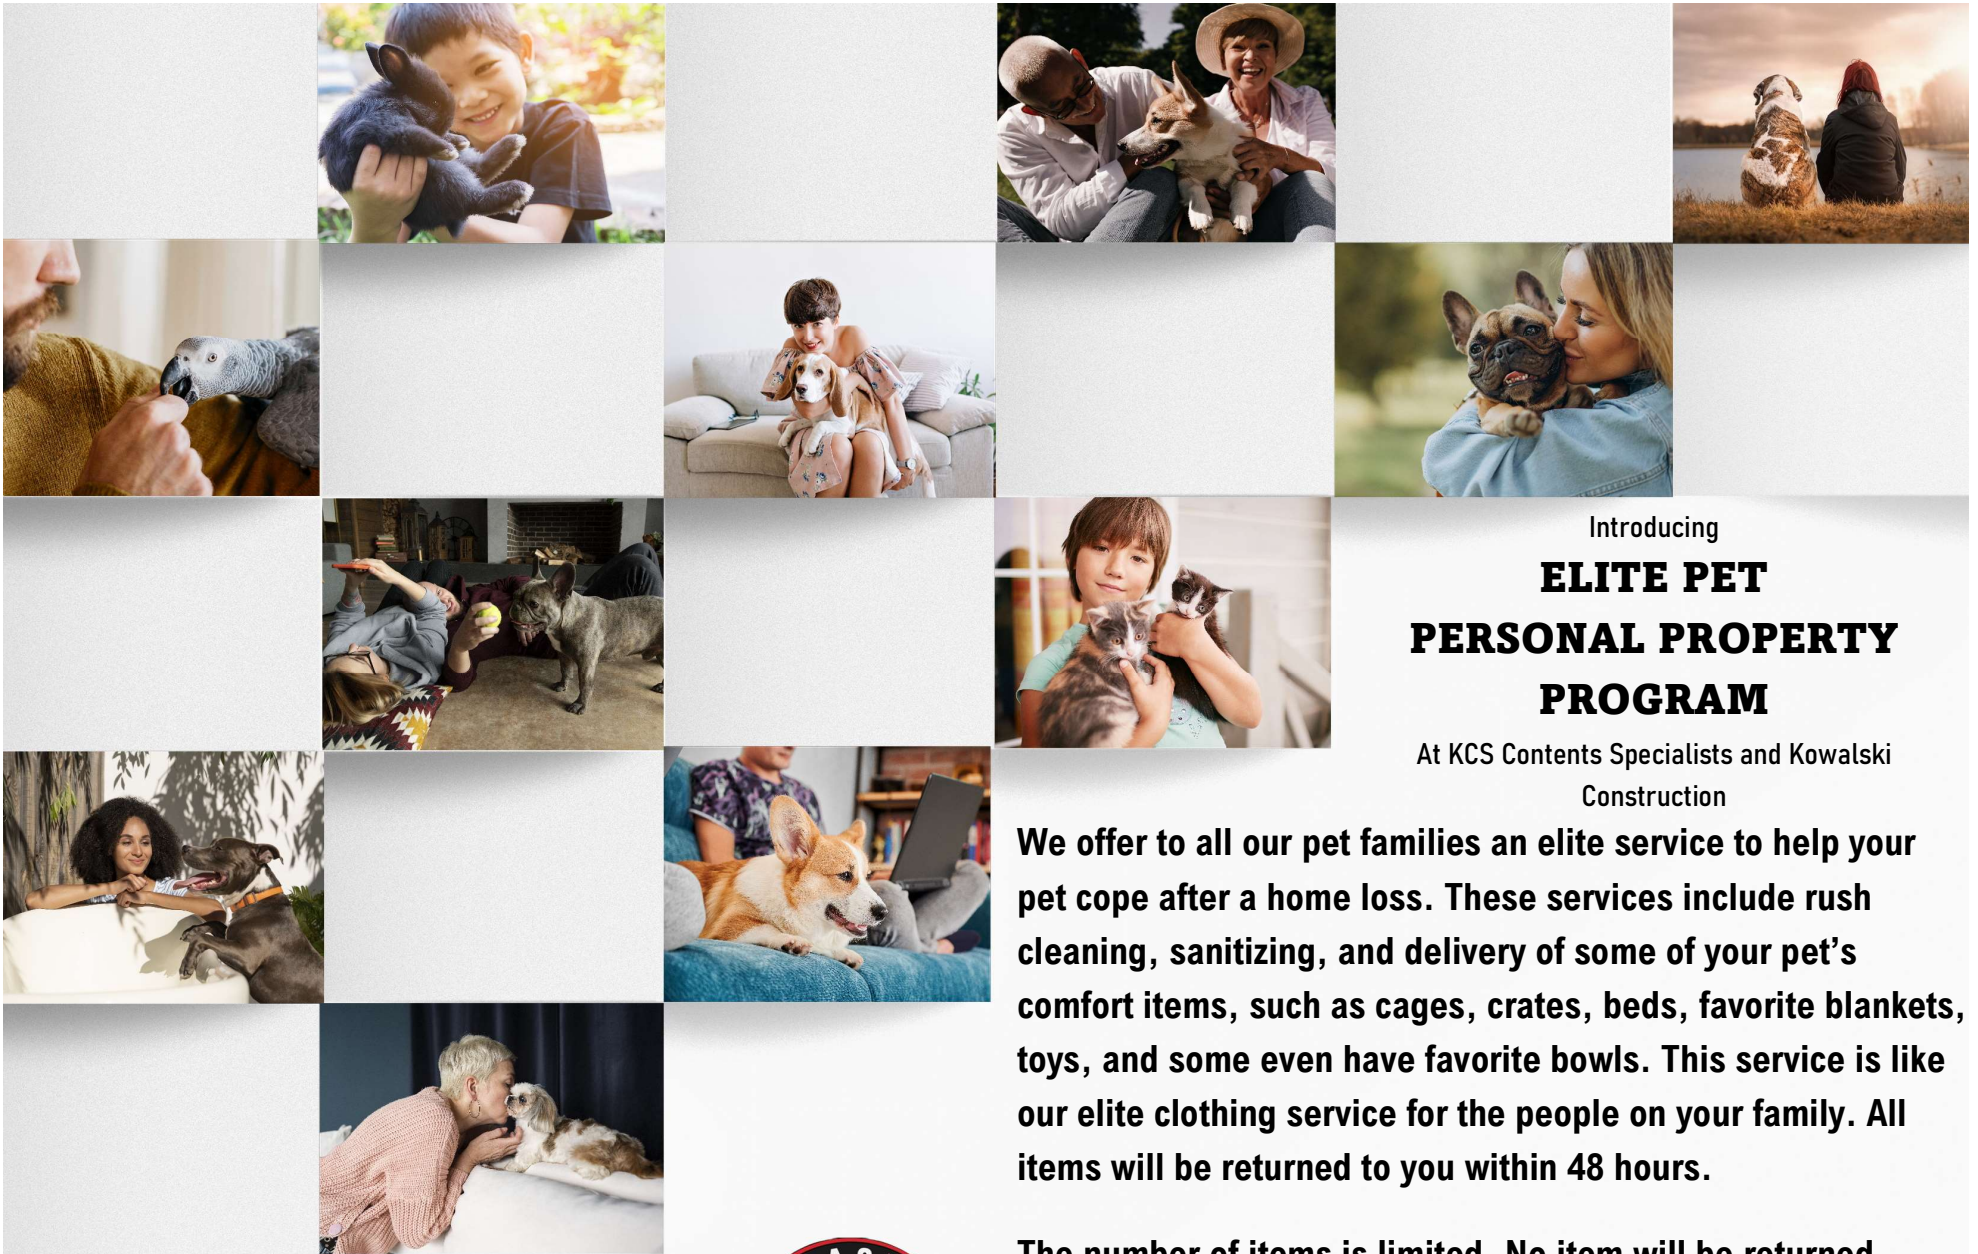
Introducing

ELITE PET PERSONAL PROPERTY PROGRAM

At KCS Contents Specialists and Kowalski Construction

We offer to all our pet families an elite service to help your pet cope after a home loss. These services include rush cleaning, sanitizing, and delivery of some of your pet's comfort items, such as cages, crates, beds, favorite blankets, toys, and some even have favorite bowls. This service is like our elite clothing service for the people on your family. All items will be returned to you within 48 hours.

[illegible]